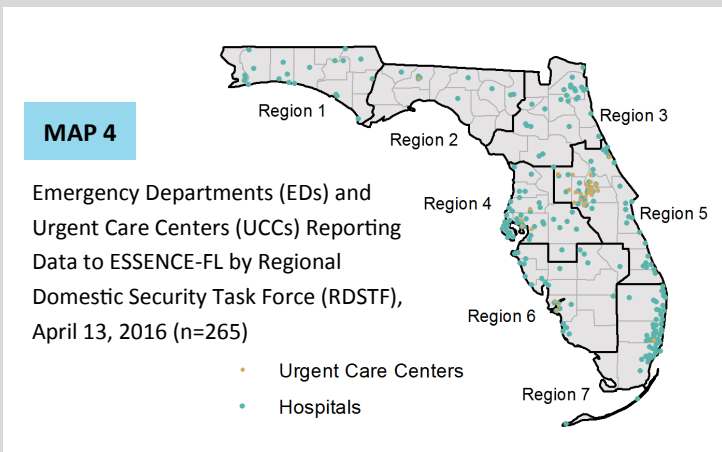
MAP 4

Emergency Departments (EDs) and Urgent Care Centers (UCCs) Reporting Data to ESSENCE-FL by Regional Domestic Security Task Force (RDSTF), April 13, 2016 (n=265)

Region 1
Region 2
Region 3
Region 4
Region 5
Region 6
Region 7

Urgent Care Centers
Hospitals